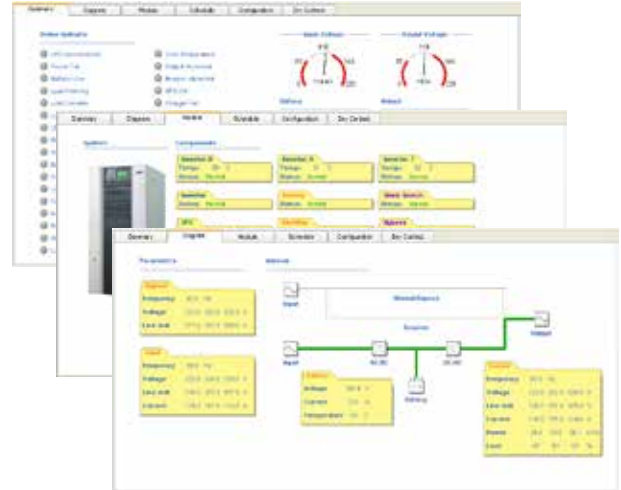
Summary | Diagram | Module | Schedule | Configuration | Dry Contact

Summary | Diagram | Module | Schedule | Configuration | Dry Contact

System

Components

Summary | Diagram | Module | Schedule | Configuration | Dry Contact

Parameters

Network

Input

Frequency

Voltage

Line Volt

Input

Frequency

Voltage

Line Volt

Current

Input

Bypass

AC/DC

DC/AC

Output

Battery

Battery

Voltage

Current

Temperature

Output

Frequency

Voltage

Line Volt

Current

Power

Load